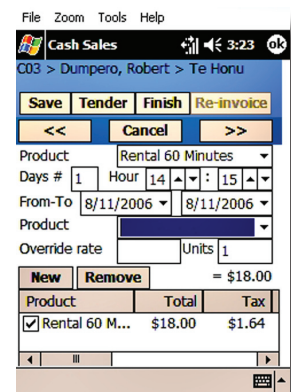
File Zoom Tools Help

Cash Sales 3:23 ok

C03 > Dumpero, Robert > Te Honu

Save Tender Finish Re-invoice

<< Cancel >>

Product Rental 60 Minutes

Days # 1 Hour 14 : 15

From-To 8/11/2006 8/11/2006

Product

Override rate Units 1

New Remove = $18.00

| Product | Total | Tax |
|---|---|---|
| ✓ Rental 60 M... | $18.00 | $1.64 |